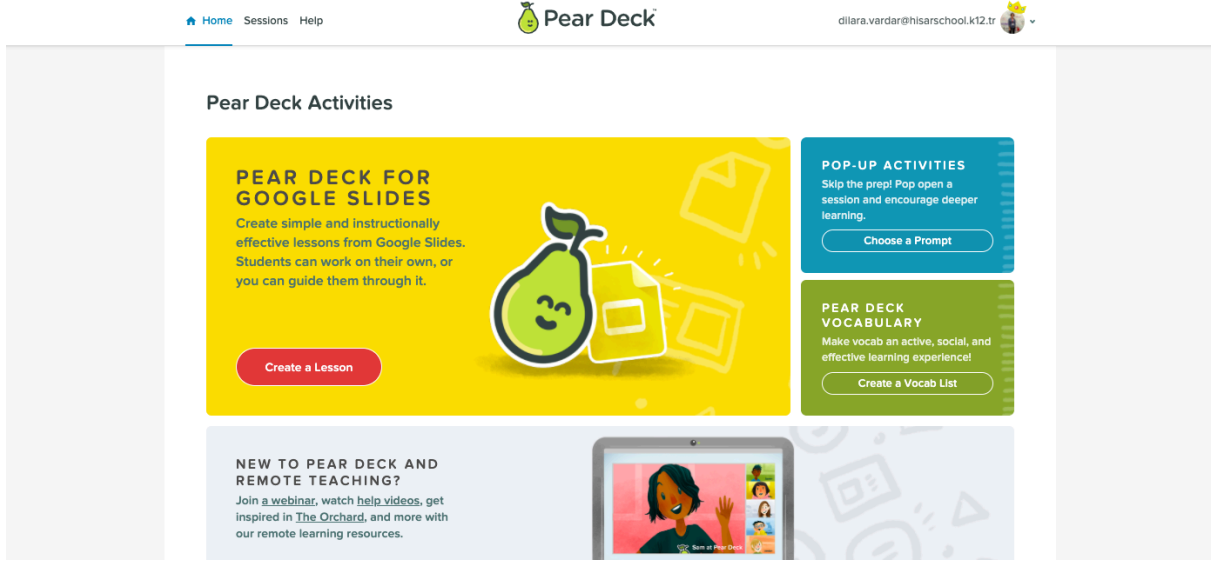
Home Sessions Help

Pear Deck

dilara.vardar@hisarschool.k12.tr

Pear Deck Activities

PEAR DECK FOR GOOGLE SLIDES

Create simple and instructionally effective lessons from Google Slides. Students can work on their own, or you can guide them through it.

Create a Lesson

POP-UP ACTIVITIES

Skip the prep! Pop open a session and encourage deeper learning.

Choose a Prompt

PEAR DECK VOCABULARY

Make vocab an active, social, and effective learning experience!

Create a Vocab List

NEW TO PEAR DECK AND REMOTE TEACHING?

Join a webinar, watch help videos, get inspired in The Orchard, and more with our remote learning resources.

Sam at Pear Deck